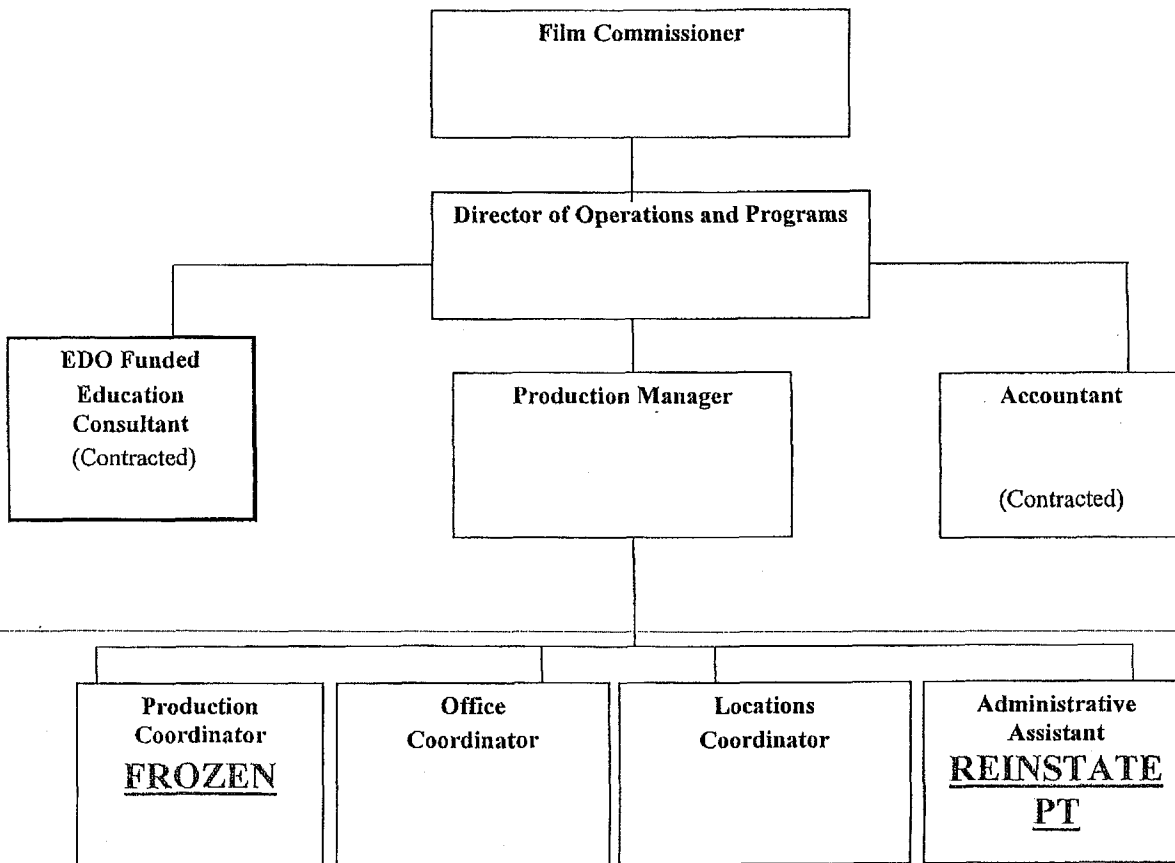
Film Commissioner

Director of Operations and Programs

EDO Funded Education Consultant (Contracted)

Production Manager

Accountant

(Contracted)

Production Coordinator FROZEN

Office Coordinator

Locations Coordinator

Administrative Assistant REINSTATE PT